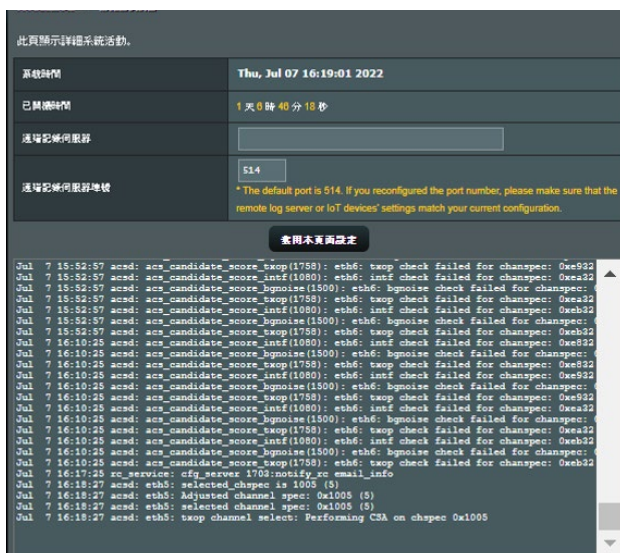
此頁顯示詳細系統活動。

| 系統時間 | Thu, Jul 07 16:19:01 2022 |
|---|---|
| 已開機時間 | 1 天 6 時 46 分 18 秒 |
| 遠端記錄伺服器 | |
| 遠端記錄伺服器埠號 | 514 * The default port is 514. If you reconfigured the port number, please make sure that the remote log server or IoT devices' settings match your current configuration. |

套用本頁面設定

Jul 7 15:52:57 acsd: acs_candidate_score_txop(1758): eth6: txop check failed for chanspec: 0xe932
Jul 7 15:52:57 acsd: acs_candidate_score_intf(1080): eth6: intf check failed for chanspec: 0xe832
Jul 7 15:52:57 acsd: acs_candidate_score_bgnoise(1500): eth6: bgnoise check failed for chanspec: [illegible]
Jul 7 15:52:57 acsd: acs_candidate_score_txop(1758): eth6: txop check failed for chanspec: 0xea32
Jul 7 15:52:57 acsd: acs_candidate_score_intf(1080): eth6: intf check failed for chanspec: 0xeb32
Jul 7 15:52:57 acsd: acs_candidate_score_bgnoise(1500): eth6: bgnoise check failed for chanspec: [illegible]
Jul 7 15:52:57 acsd: acs_candidate_score_txop(1758): eth6: txop check failed for chanspec: 0xeb32
Jul 7 16:10:25 acsd: acs_candidate_score_intf(1080): eth6: intf check failed for chanspec: 0xe832
Jul 7 16:10:25 acsd: acs_candidate_score_bgnoise(1500): eth6: bgnoise check failed for chanspec: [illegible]
Jul 7 16:10:25 acsd: acs_candidate_score_txop(1758): eth6: txop check failed for chanspec: 0xe832
Jul 7 16:10:25 acsd: acs_candidate_score_intf(1080): eth6: intf check failed for chanspec: 0xe932
Jul 7 16:10:25 acsd: acs_candidate_score_bgnoise(1500): eth6: bgnoise check failed for chanspec: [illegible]
Jul 7 16:10:25 acsd: acs_candidate_score_txop(1758): eth6: txop check failed for chanspec: 0xe932
Jul 7 16:10:25 acsd: acs_candidate_score_intf(1080): eth6: intf check failed for chanspec: 0xea32
Jul 7 16:10:25 acsd: acs_candidate_score_bgnoise(1500): eth6: bgnoise check failed for chanspec: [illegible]
Jul 7 16:10:25 acsd: acs_candidate_score_txop(1758): eth6: txop check failed for chanspec: 0xea32
Jul 7 16:10:25 acsd: acs_candidate_score_intf(1080): eth6: intf check failed for chanspec: 0xeb32
Jul 7 16:10:25 acsd: acs_candidate_score_bgnoise(1500): eth6: bgnoise check failed for chanspec: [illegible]
Jul 7 16:10:25 acsd: acs_candidate_score_txop(1758): eth6: txop check failed for chanspec: 0xeb32
Jul 7 16:17:25 rc_service: cfg_server 1703:notify_rc email_info
Jul 7 16:18:27 acsd: eth5: selected_chspec is 1005 (5)
Jul 7 16:18:27 acsd: eth5: Adjusted channel spec: 0x1005 (5)
Jul 7 16:18:27 acsd: eth5: selected channel spec: 0x1005 (5)
Jul 7 16:18:27 acsd: eth5: txop channel select: Performing CSA on chspec 0x1005